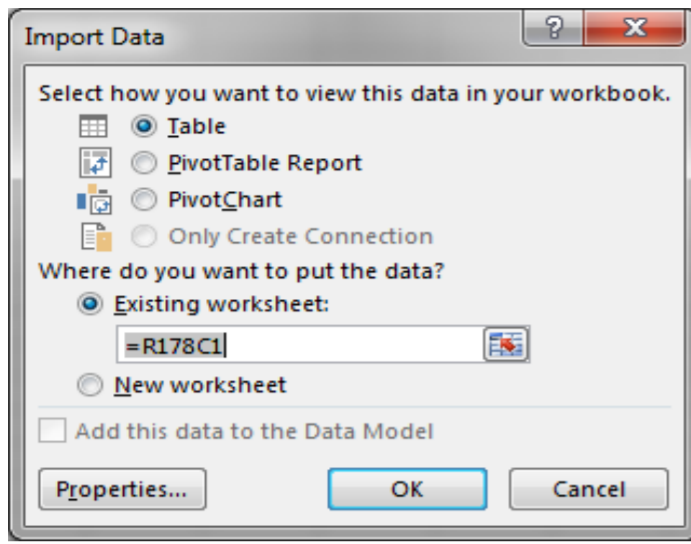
Import Data

?

X

Select how you want to view this data in your workbook.

Table

PivotTable Report

PivotChart

Only Create Connection

Where do you want to put the data?

Existing worksheet:

=R178C1

New worksheet

Add this data to the Data Model

Properties...

OK

Cancel